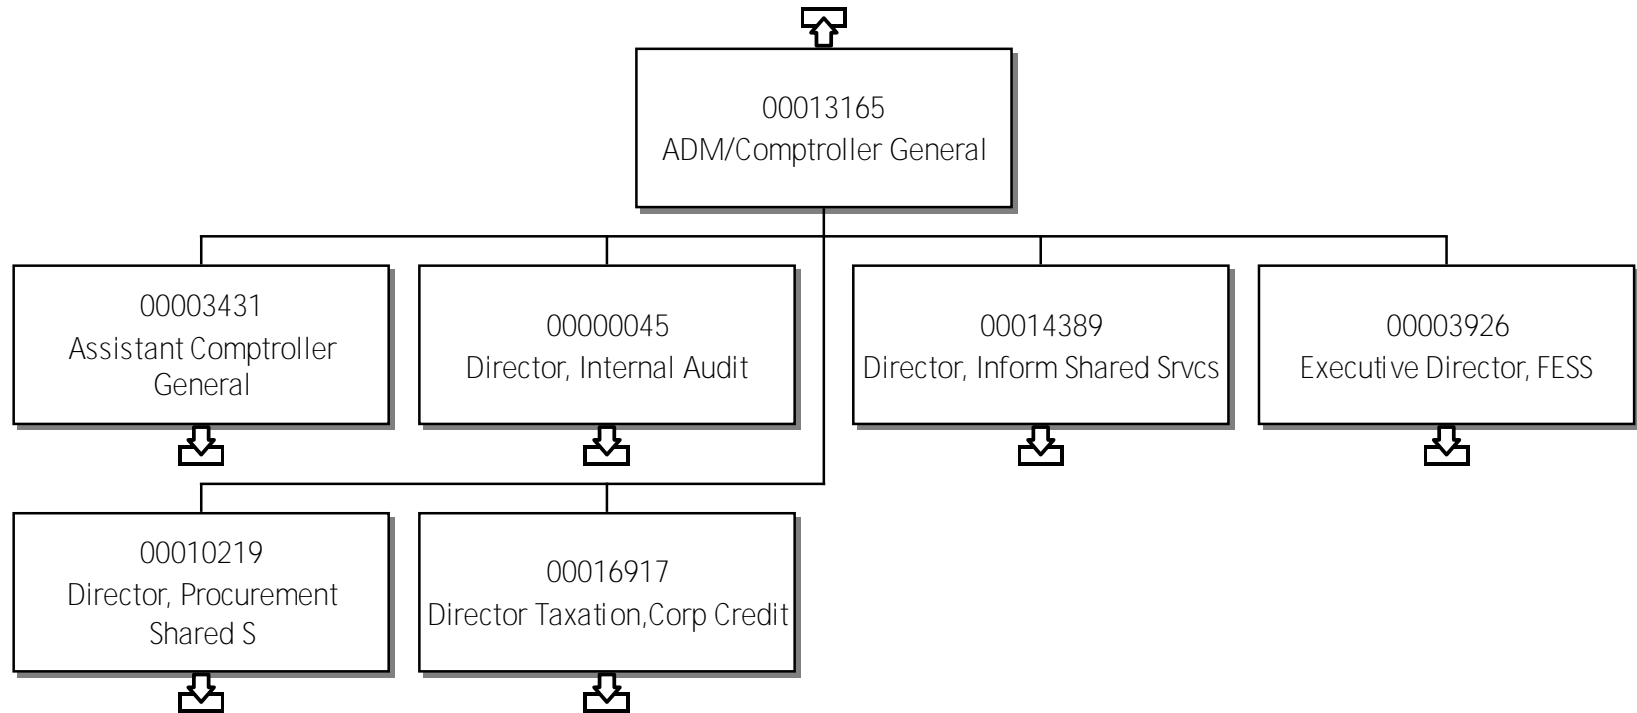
00013165
ADM/Comptroller General

00003431
Assistant Comptroller General

00000045
Director, Internal Audit

00014389
Director, Inform Shared Srvcs

00003926
Executive Director, FESS

00010219
Director, Procurement Shared S

00016917
Director Taxation,Corp Credit